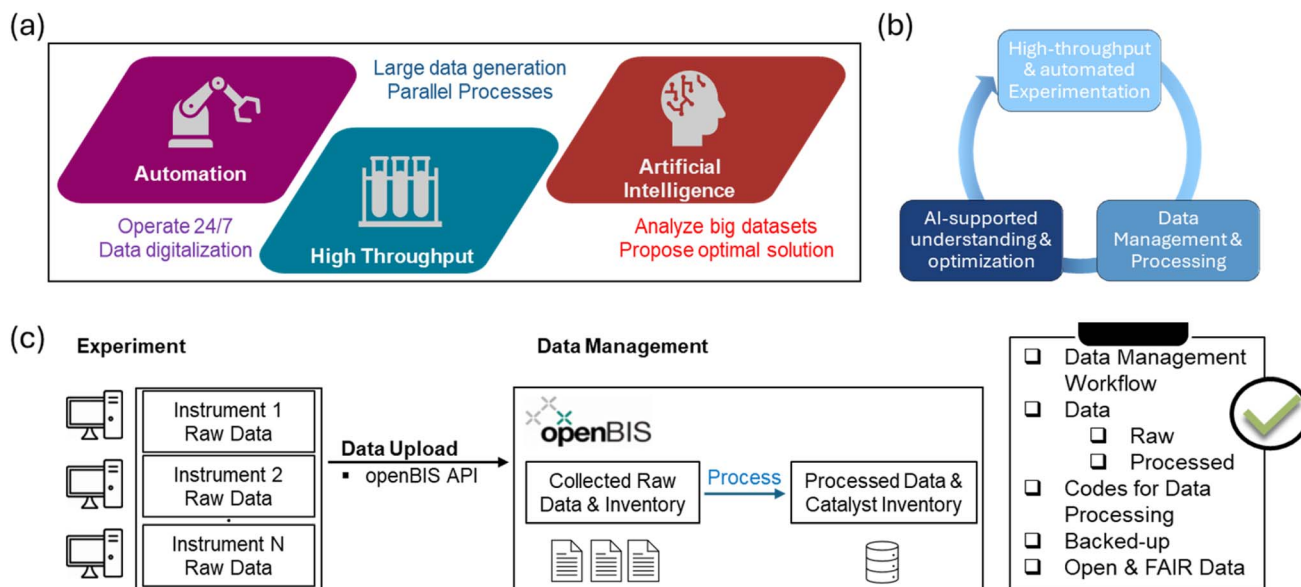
(a)

Large data generation
Parallel Processes

Automation

High Throughput

Artificial Intelligence

Operate 24/7
Data digitalization

Analyze big datasets
Propose optimal solution

(b)

High-throughput & automated Experimentation

Data Management & Processing

AI-supported understanding & optimization

(c)

Experiment

Instrument 1 Raw Data

Instrument 2 Raw Data

Instrument N Raw Data

Data Upload
▪ openBIS API

Data Management

openBIS

Collected Raw Data & Inventory

Process

Processed Data & Catalyst Inventory

❑ Data Management Workflow
❑ Data
❑ Raw
❑ Processed
❑ Codes for Data Processing
❑ Backed-up
❑ Open & FAIR Data